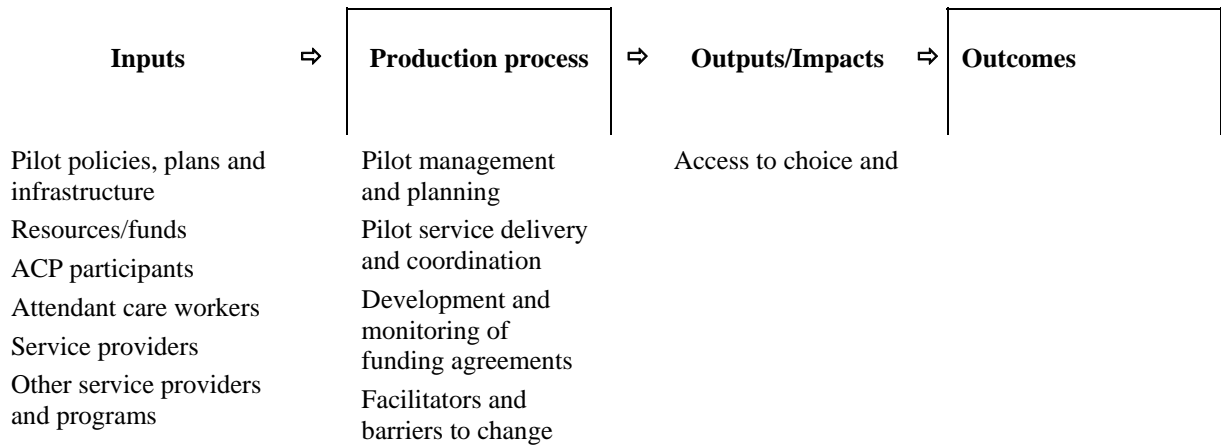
| Inputs | ⇨ | Production process | ⇨ | Outputs/Impacts | ⇨ | Outcomes |
|---|---|---|---|---|---|---|
| Pilot policies, plans and infrastructure<br>Resources/funds<br>ACP participants<br>Attendant care workers<br>Service providers<br>Other service providers and programs | | Pilot management and planning<br>Pilot service delivery and coordination<br>Development and monitoring of funding agreements<br>Facilitators and barriers to change | | Access to choice and | | |